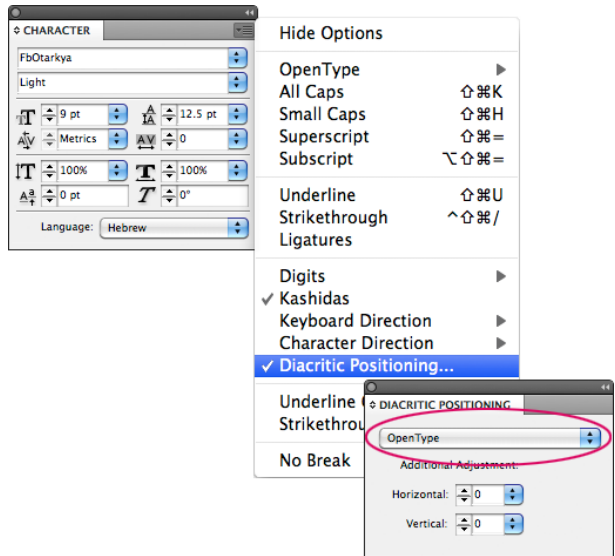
CHARACTER

FbOtarkya

Light

9 pt

12.5 pt

Metrics

0

100%

100%

0 pt

0°

Language: Hebrew

Hide Options

OpenType

All Caps ⇧⌘K

Small Caps ⇧⌘H

Superscript ⇧⌘=

Subscript ⌥⇧⌘=

Underline ⇧⌘U

Strikethrough ^⇧⌘/

Ligatures

Digits

✓ Kashidas

Keyboard Direction

Character Direction

✓ Diacritic Positioning...

Underline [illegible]

Strikethrou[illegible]

No Break

DIACRITIC POSITIONING

OpenType

Additional Adjustment:

Horizontal: 0

Vertical: 0